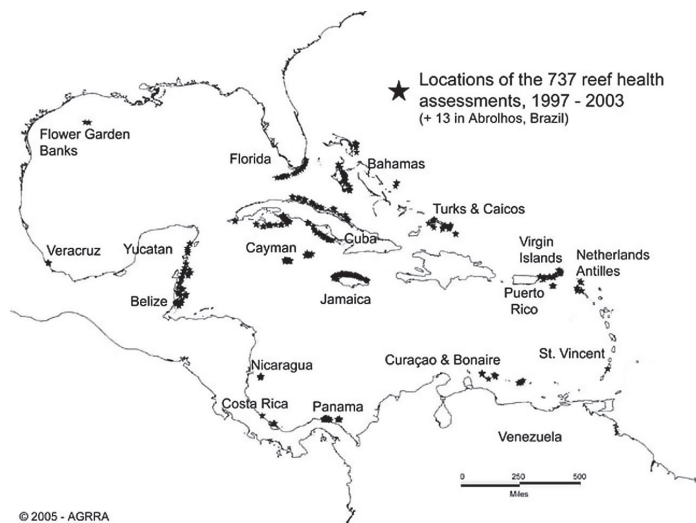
Locations of the 737 reef health assessments, 1997 - 2003
(+ 13 in Abrolhos, Brazil)

Flower Garden Banks

Florida

Bahamas

Turks & Caicos

Veracruz

Yucatan

Cayman

Cuba

Virgin Islands

Netherlands Antilles

Belize

Jamaica

Puerto Rico

Nicaragua

Curaçao & Bonaire

St. Vincent

Costa Rica

Panama

Venezuela

0 250 500
Miles

© 2005 - AGRRA